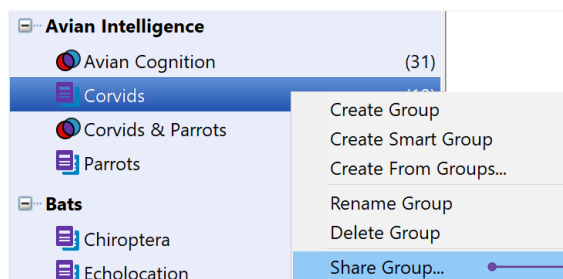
Avian Intelligence
Avian Cognition (31)
Corvids (1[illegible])
Corvids & Parrots
Parrots
Bats
Chiroptera
Echolocation

Create Group
Create Smart Group
Create From Groups...
Rename Group
Delete Group
Share Group...